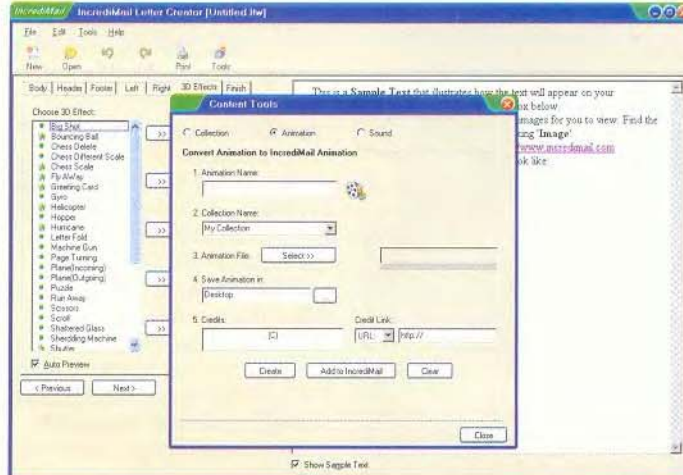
IncrediMail Letter Creator [Untitled ltw]

File Edit Tools Help

New Open Print Tools

Body Header Footer Left Right 3D Effects Finish

Choose 3D Effect:

Big Shot
Bouncing Ball
Chess Delete
Chess Different Scale
Chess Scale
Fly Away
Greeting Card
Gyro
Helicopter
Hopper
Hurricane
Letter Fold
Machine Gun
Page Turning
Plane(Incoming)
Plane(Outgoing)
Puzzle
Run Away
Scissors
Scroll
Shattered Glass
Shredding Machine
Shutter

Auto Preview

< Previous Next >

This is a Sample Text that illustrates how the text will appear on your
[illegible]ox below
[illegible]mages for you to view. Find the
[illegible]ing 'Image'
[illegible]www.incredimail.com
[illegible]ok like

Content Tools

Collection Animation Sound

Convert Animation to IncrediMail Animation

1. Animation Name:

2. Collection Name:
My Collection

3. Animation File: Select >>

4. Save Animation in:
Desktop

5. Credits: Credit Link:
(C) URL http://

Create Add to IncrediMail Clear

Close

Show Sample Text